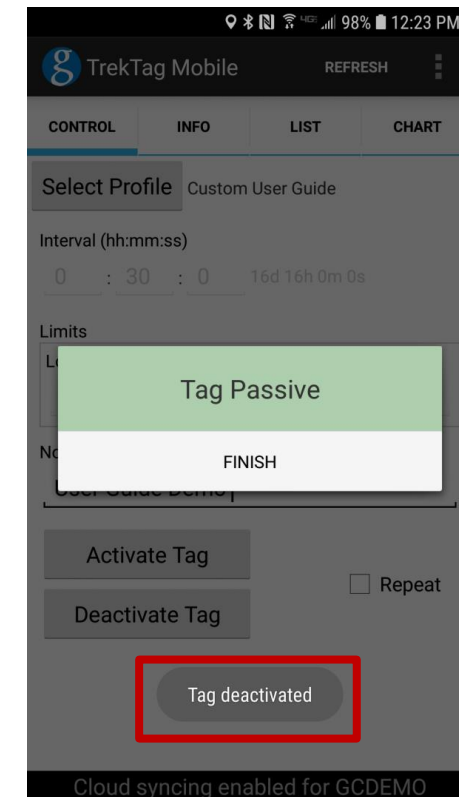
98% 12:23 PM

g TrekTag Mobile REFRESH

CONTROL INFO LIST CHART

Select Profile Custom User Guide

Interval (hh:mm:ss)

0 : 30 : 0 16d 16h 0m 0s

Limits

Lo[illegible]

No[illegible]

User Guide Demo

Tag Passive

FINISH

Activate Tag

Repeat

Deactivate Tag

Tag deactivated

Cloud syncing enabled for GCDEMO